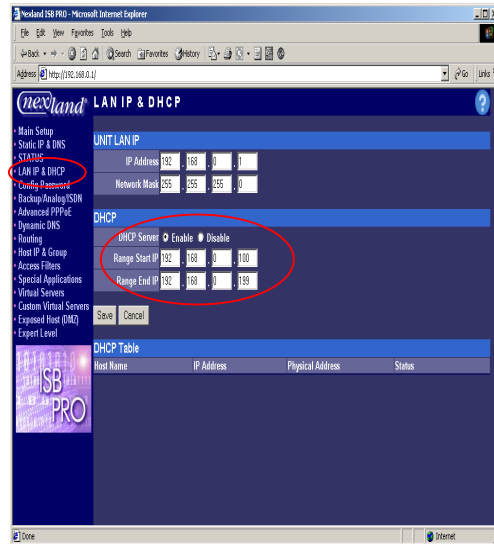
Nexland ISB PRO - Microsoft Internet Explorer

File Edit View Favorites Tools Help

Back Search Favorites History

Address http://192.168.0.1/ Go Links

nexland LAN IP & DHCP

• Main Setup
• Static IP & DNS
• STATUS
• LAN IP & DHCP
• Config Password
• Backup/Analog/ISDN
• Advanced PPPoE
• Dynamic DNS
• Routing
• Host IP & Group
• Access Filters
• Special Applications
• Virtual Servers
• Custom Virtual Servers
• Exposed Host (DMZ)
• Expert Level

ISB PRO

UNIT LAN IP

IP Address 192 . 168 . 0 . 1

Network Mask 255 . 255 . 255 . 0

DHCP

DHCP Server Enable Disable

Range Start IP 192 . 168 . 0 . 100

Range End IP 192 . 168 . 0 . 199

Save Cancel

DHCP Table

| Host Name | IP Address | Physical Address | Status |
|---|---|---|---|

Done Internet